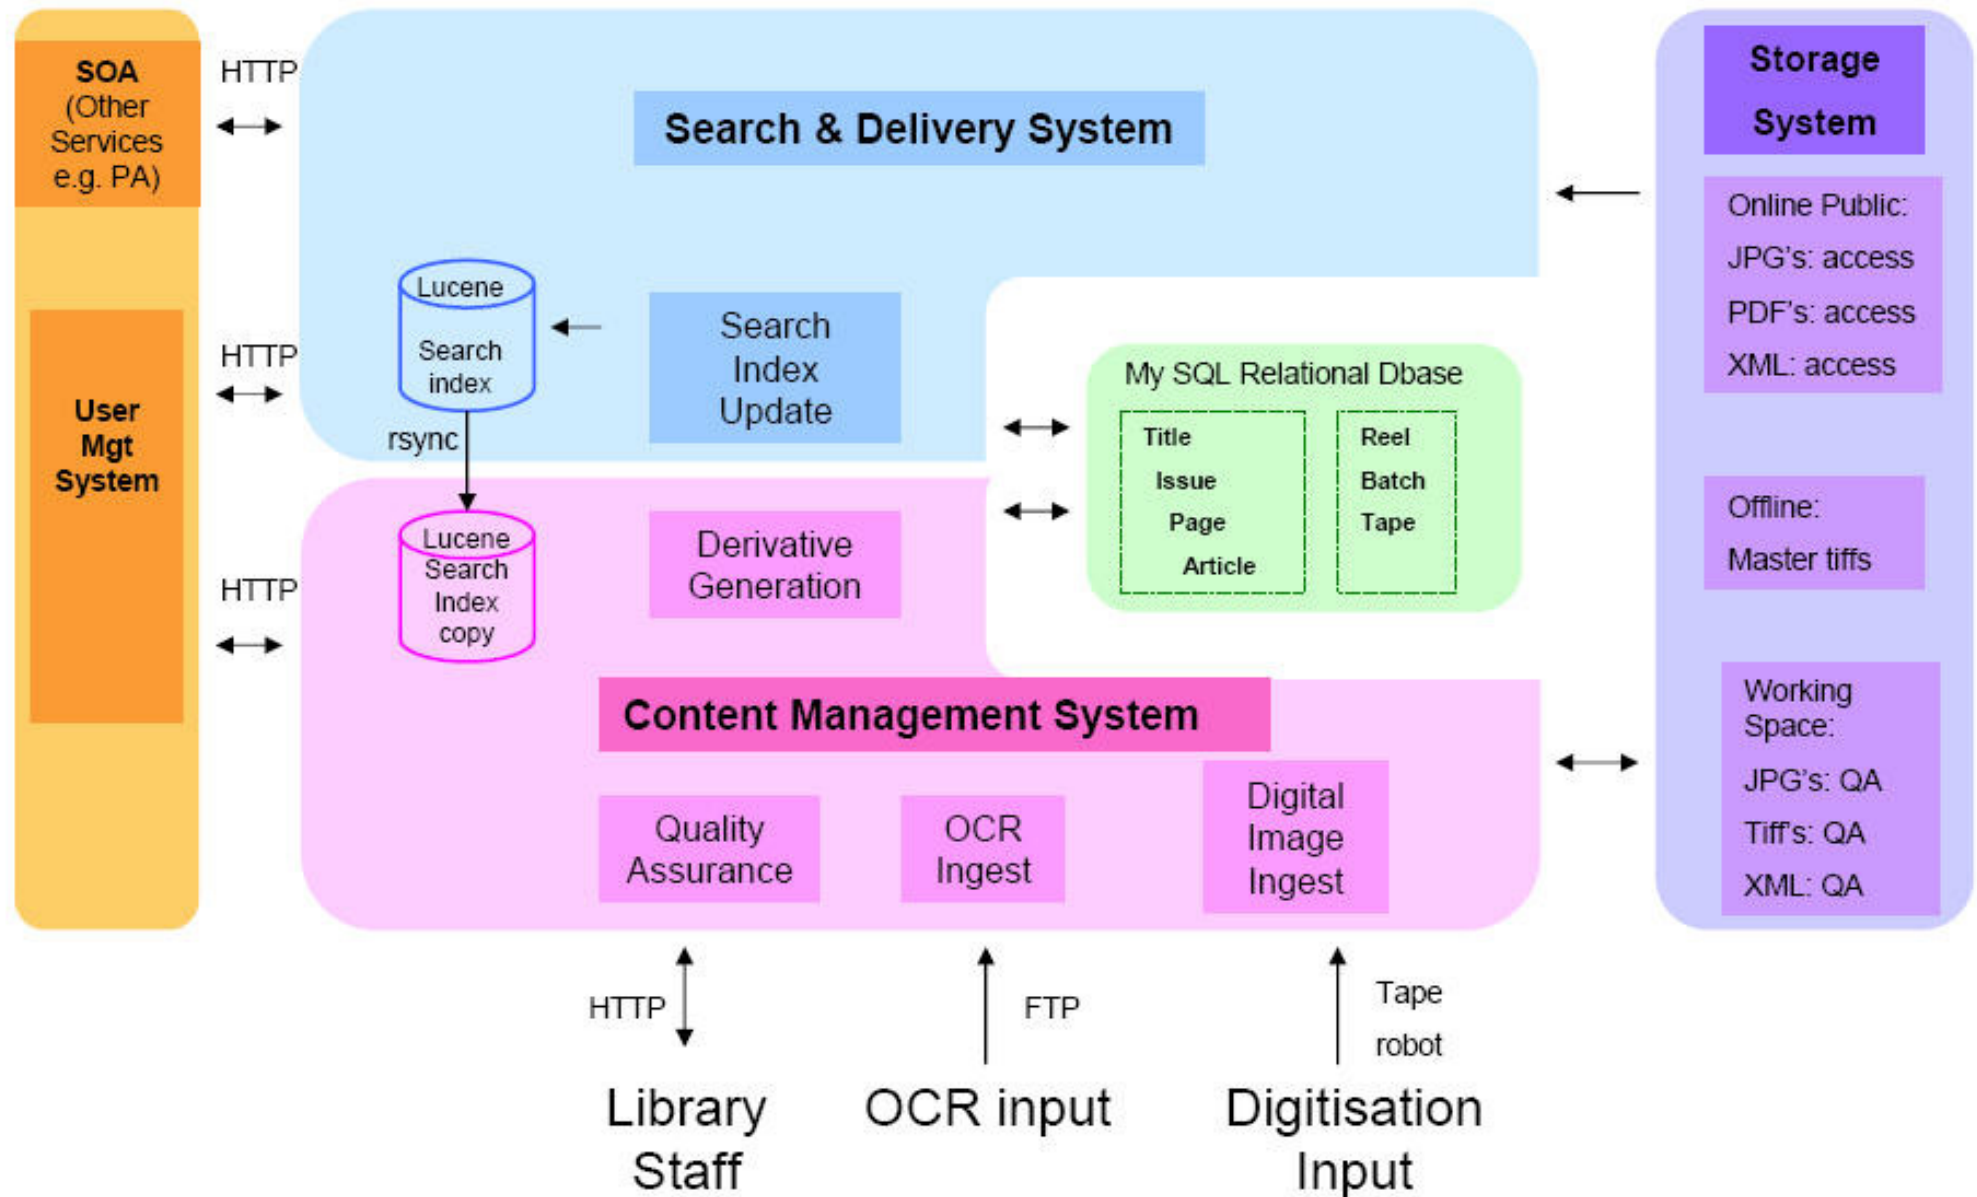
SOA (Other Services e.g. PA)

User Mgt System

HTTP

HTTP

HTTP

Search & Delivery System

Lucene Search index

Search Index Update

rsync

Lucene Search Index copy

Derivative Generation

My SQL Relational Dbase

Title
Issue
Page
Article

Reel
Batch
Tape

Content Management System

Quality Assurance

OCR Ingest

Digital Image Ingest

Storage System

Online Public:
JPG's: access
PDF's: access
XML: access

Offline:
Master tiffs

Working Space:
JPG's: QA
Tiff's: QA
XML: QA

HTTP

FTP

Tape robot

Library Staff

OCR input

Digitisation Input